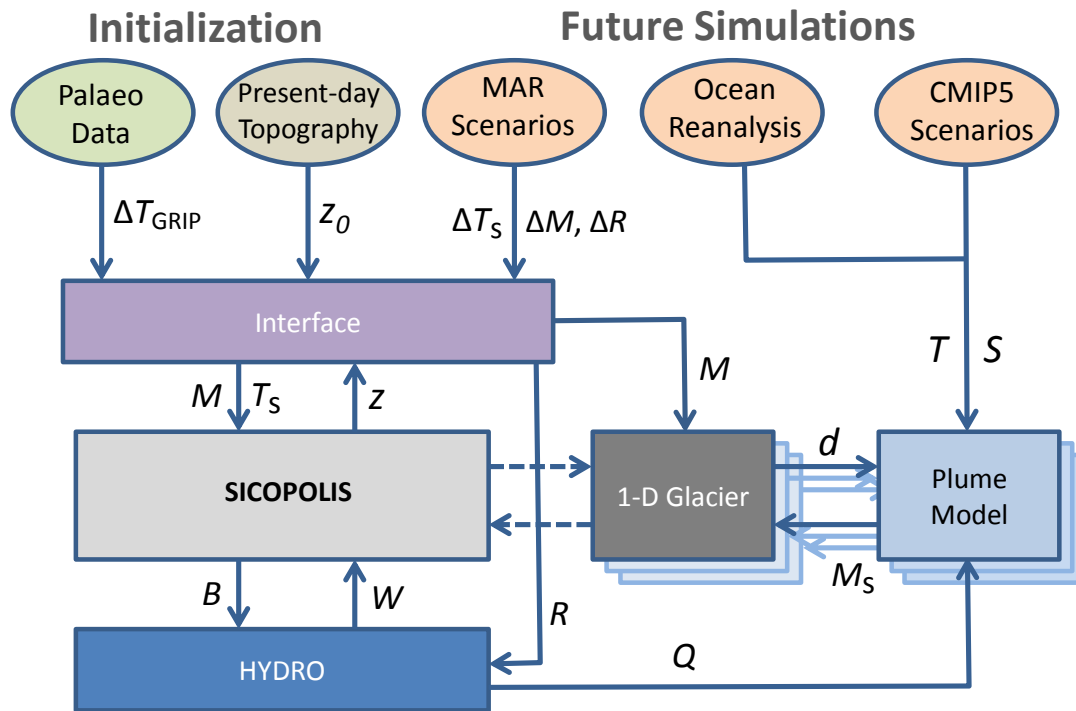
Initialization

Future Simulations

Palaeo Data

Present-day Topography

MAR Scenarios

Ocean Reanalysis

CMIP5 Scenarios

$\Delta T_{\mathrm{GRIP}}$

$z_0$

$\Delta T_{\mathrm{S}}$

$\Delta M$, $\Delta R$

Interface

$T$

$S$

$M$

$M$

$T_{\mathrm{S}}$

$z$

SICOPOLIS

1-D Glacier

$d$

Plume Model

$M_{\mathrm{S}}$

$B$

$W$

$R$

HYDRO

$Q$